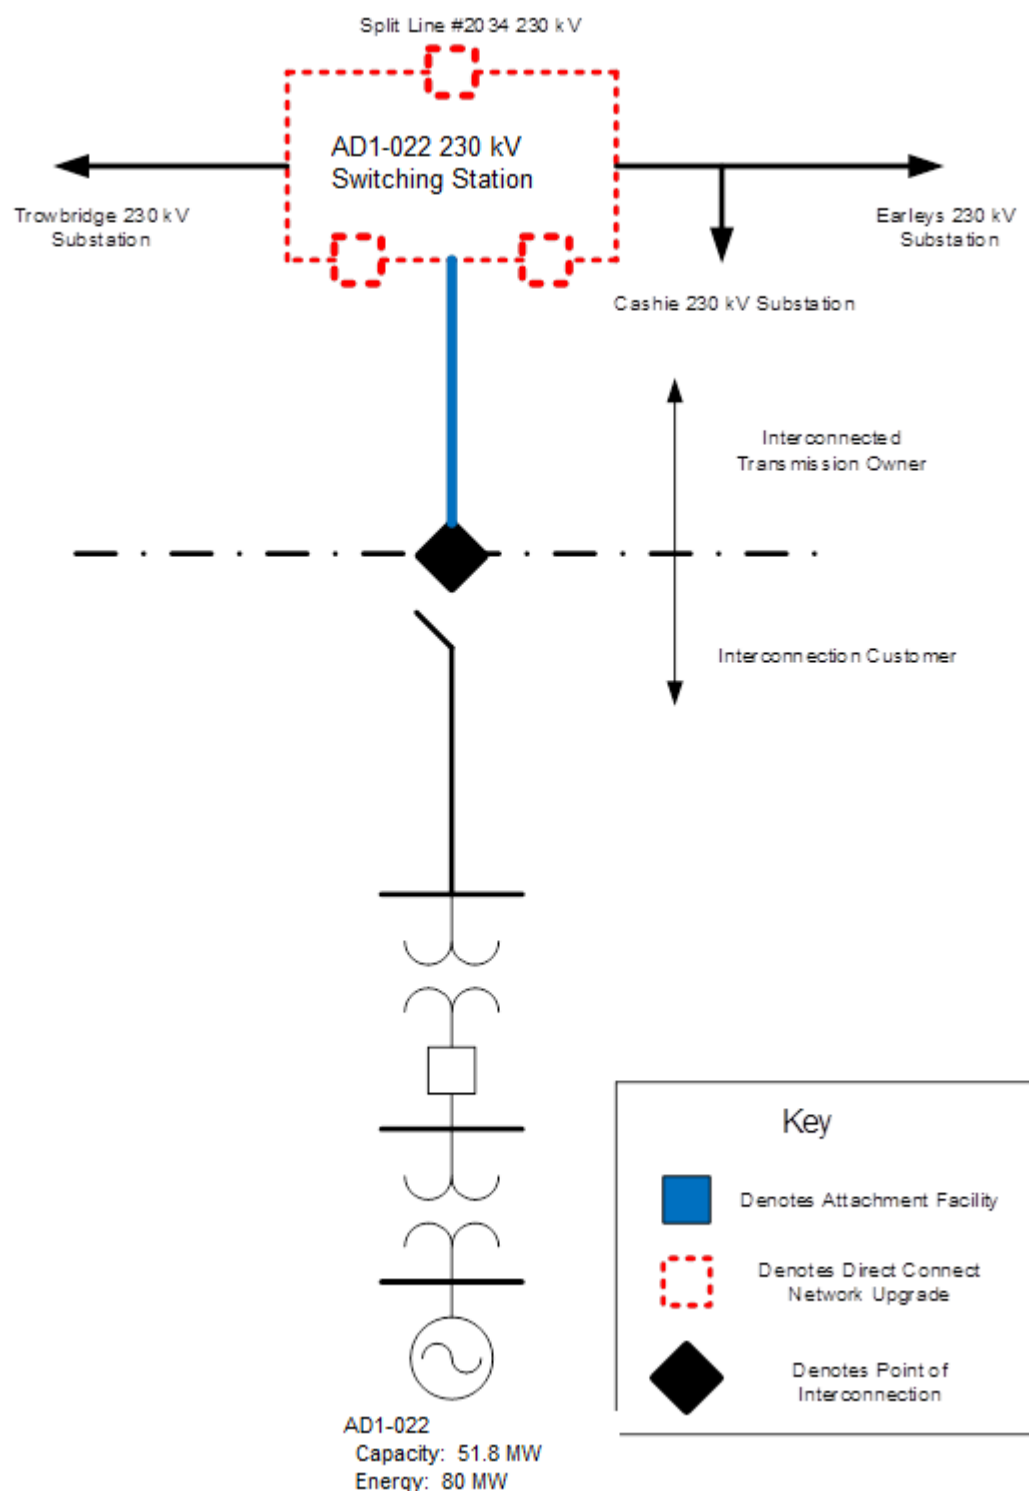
Split Line #2034 230 kV

AD1-022 230 kV
Switching Station

Trowbridge 230 kV
Substation

Earleys 230 kV
Substation

Cashie 230 kV Substation

Interconnected
Transmission Owner

Interconnection Customer

Key

Denotes Attachment Facility

Denotes Direct Connect
Network Upgrade

Denotes Point of
Interconnection

AD1-022
Capacity: 51.8 MW
Energy: 80 MW